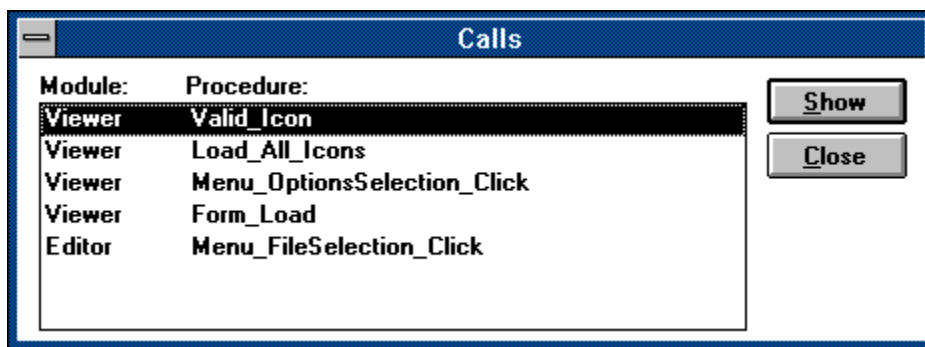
Calls

| Module: | Procedure: |
|---|---|
| Viewer | Valid_Icon |
| Viewer | Load_All_Icons |
| Viewer | Menu_OptionsSelection_Click |
| Viewer | Form_Load |
| Editor | Menu_FileSelection_Click |

Show

Close